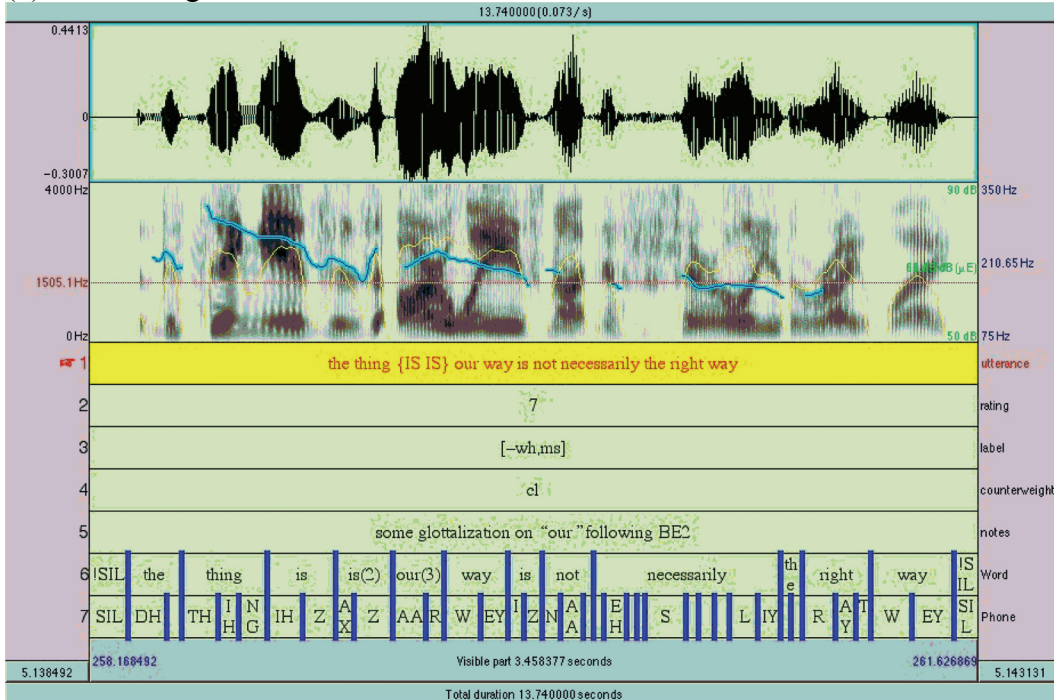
13.740000(0.073/s)

0.4413
0
-0.3007
4000Hz
1505.1Hz
0Hz
90 dB 350Hz
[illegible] dB (μE) 210.65Hz
50 dB 75Hz

1 the thing {IS IS} our way is not necessarily the right way utterance
2 7 rating
3 [-wh,ms] label
4 cl counterweight
5 some glottalization on "our" following BE2 notes
6 SIL the thing is is(2) our(3) way is not necessarily the right way SIL Word
7 SIL DH TH IH NG IH Z AX Z AA R W EY IH Z N AA EH S L IY R AY T W EY SIL Phone

5.138492 258.168492 Visible part 3.458377 seconds 261.626869 5.143131
Total duration 13.740000 seconds